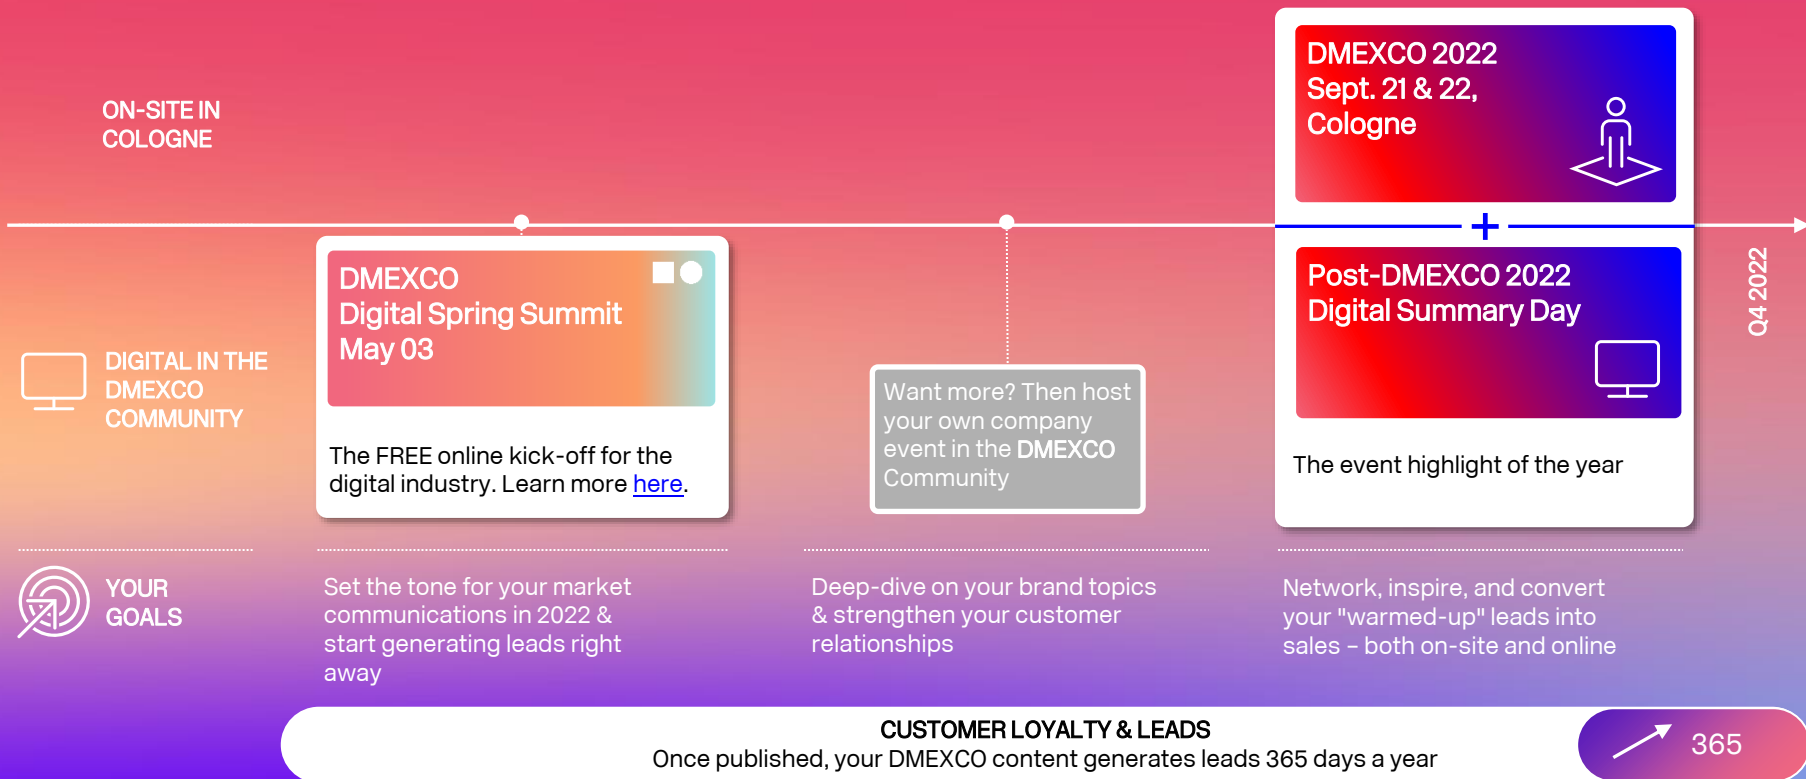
ON-SITE IN COLOGNE

DMEXCO 2022
Sept. 21 & 22,
Cologne

+

Post-DMEXCO 2022
Digital Summary Day

The event highlight of the year

Q4 2022

DIGITAL IN THE DMEXCO COMMUNITY

DMEXCO
Digital Spring Summit
May 03

The FREE online kick-off for the digital industry. Learn more here.

Want more? Then host your own company event in the DMEXCO Community

YOUR GOALS

Set the tone for your market communications in 2022 & start generating leads right away

Deep-dive on your brand topics & strengthen your customer relationships

Network, inspire, and convert your "warmed-up" leads into sales – both on-site and online

CUSTOMER LOYALTY & LEADS
Once published, your DMEXCO content generates leads 365 days a year

365